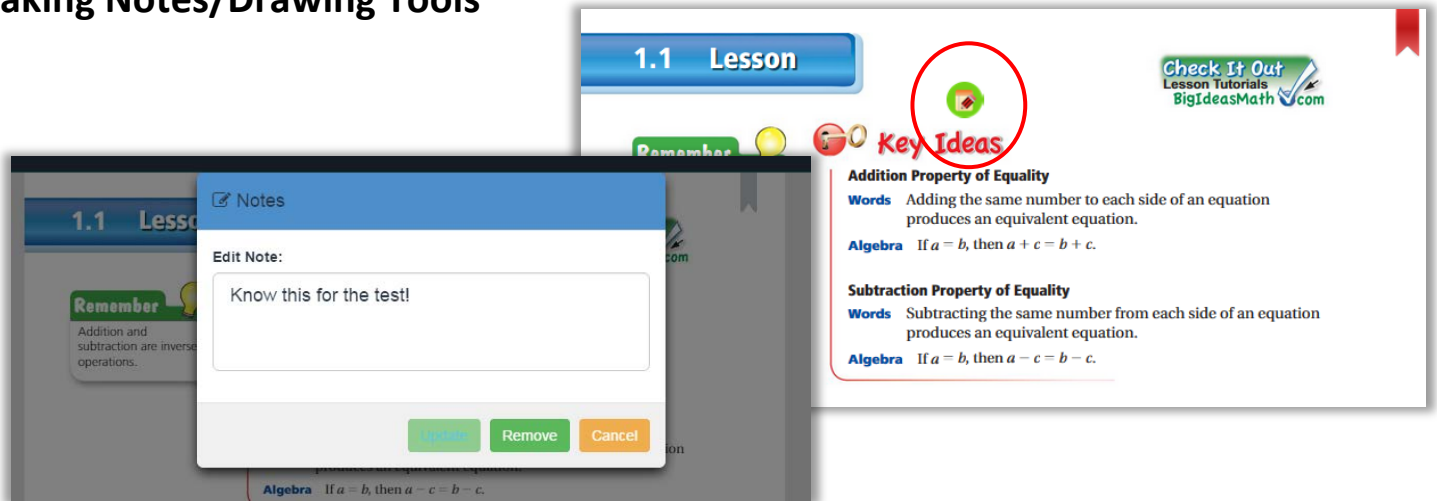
aking Notes/Drawing Tools

1.1 Lesson

Check It Out
Lesson Tutorials
BigIdeasMath.com

Remember

Key Ideas

Addition Property of Equality
Words Adding the same number to each side of an equation produces an equivalent equation.
Algebra If $a = b$, then $a + c = b + c$.

Subtraction Property of Equality
Words Subtracting the same number from each side of an equation produces an equivalent equation.
Algebra If $a = b$, then $a - c = b - c$.

1.1 Lesso

.com

Remember
Addition and subtraction are inverse operations.

Notes

Edit Note:

Know this for the test!

Update Remove Cancel

on

produces an equivalent equation.

Algebra If $a = b$, then $a - c = b - c$.